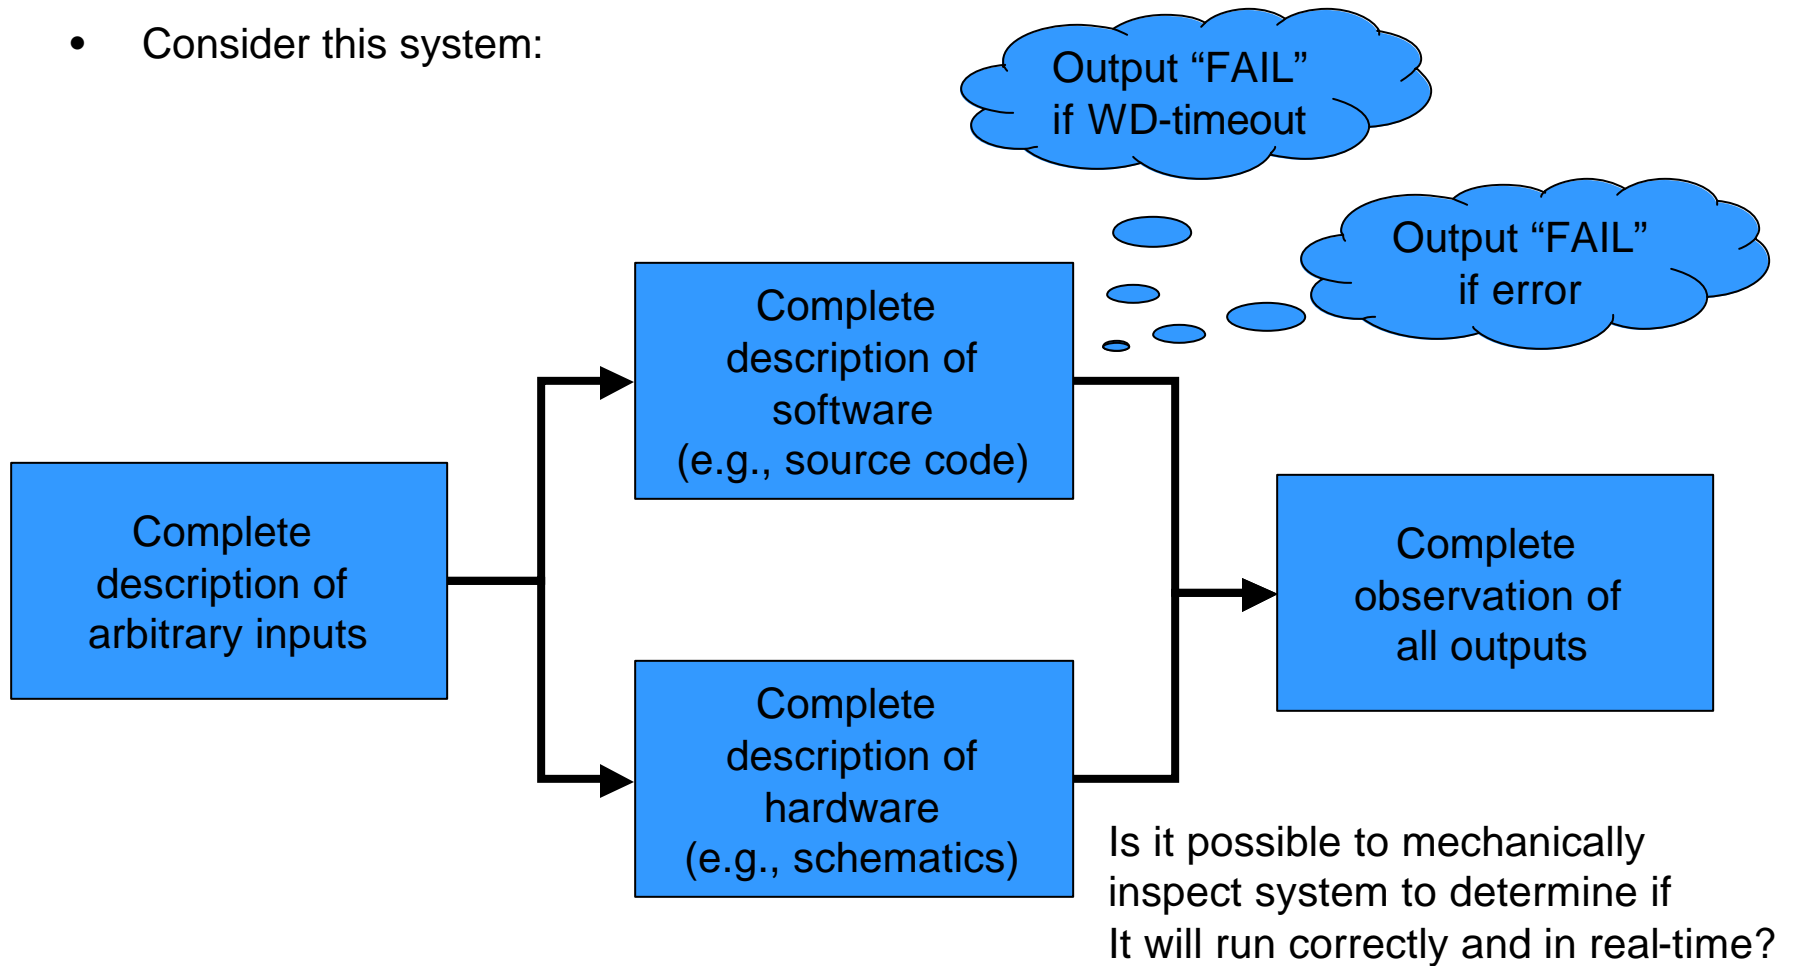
• Consider this system:

Output “FAIL” if WD-timeout

Output “FAIL” if error

Complete description of arbitrary inputs

Complete description of software (e.g., source code)

Complete description of hardware (e.g., schematics)

Complete observation of all outputs

Is it possible to mechanically inspect system to determine if It will run correctly and in real-time?